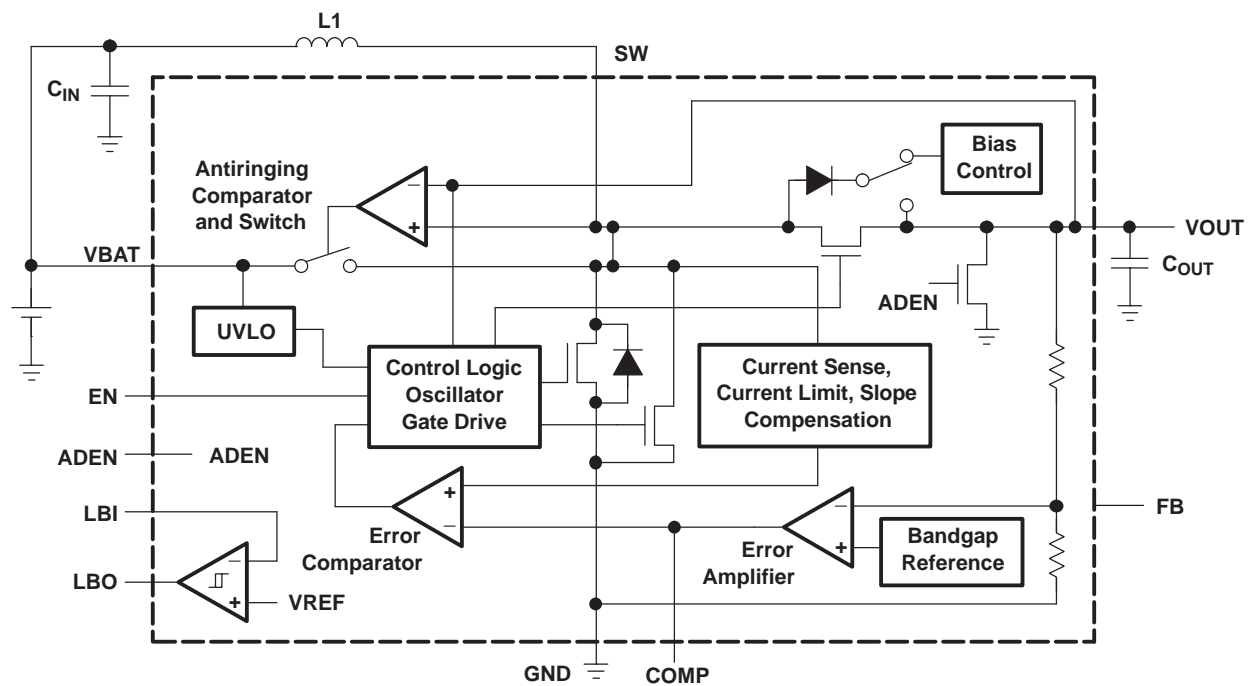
L1

SW

$C_{IN}$

Bias Control

Antiringing Comparator and Switch

VOUT

VBAT

$C_{OUT}$

ADEN

UVLO

Control Logic Oscillator Gate Drive

Current Sense, Current Limit, Slope Compensation

EN

ADEN

ADEN

FB

LBI

Error Comparator

Error Amplifier

Bandgap Reference

LBO

VREF

GND

COMP